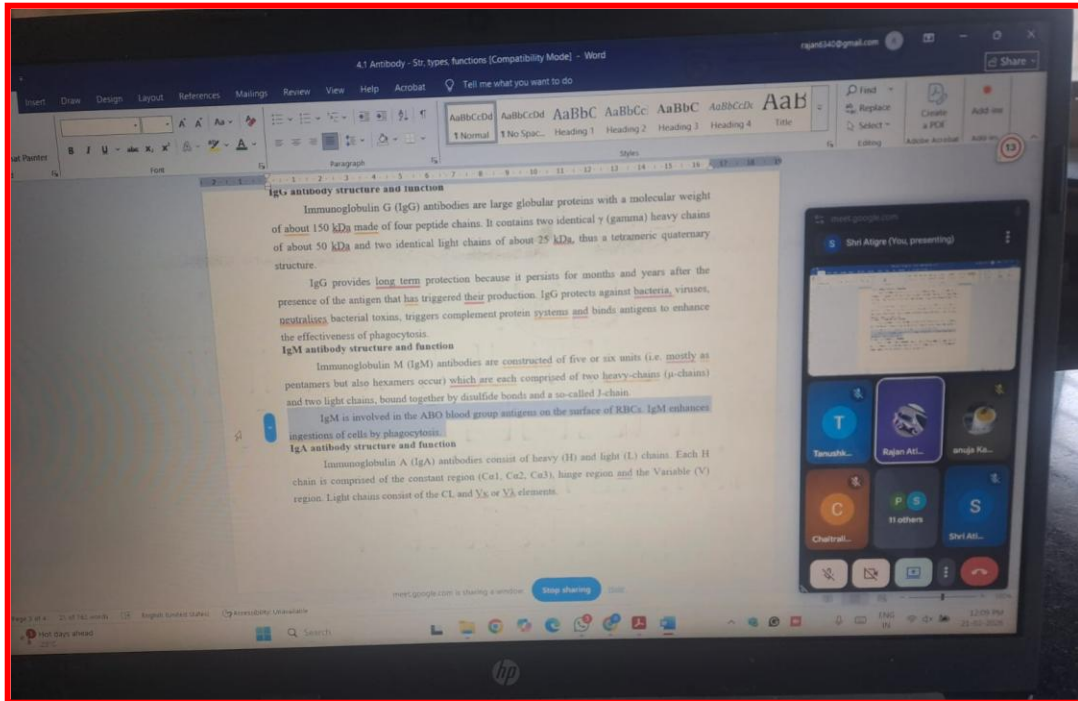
4.1 Antibody - Str, types, functions [Compatibility Mode] - Word

Insert Draw Design Layout References Mailings Review View Help Acrobat Tell me what you want to do

Share

Find Replace Select Editing Create a PDF Adobe Acrobat Add-ins

AaBbCcDd 1 Normal AaBbCcDd 1 No Spac... AaBbC Heading 1 AaBbCc Heading 2 AaBbC Heading 3 AaBbCcDc Heading 4 AaB Title

Styles Paragraph Font Painter

IgG antibody structure and function

Immunoglobulin G (IgG) antibodies are large globular proteins with a molecular weight of about 150 kDa made of four peptide chains. It contains two identical γ (gamma) heavy chains of about 50 kDa and two identical light chains of about 25 kDa, thus a tetrameric quaternary structure.

IgG provides long term protection because it persists for months and years after the presence of the antigen that has triggered their production. IgG protects against bacteria, viruses, neutralises bacterial toxins, triggers complement protein systems and binds antigens to enhance the effectiveness of phagocytosis.

IgM antibody structure and function

Immunoglobulin M (IgM) antibodies are constructed of five or six units (i.e. mostly as pentamers but also hexamers occur) which are each comprised of two heavy-chains (μ-chains) and two light chains, bound together by disulfide bonds and a so-called J-chain.

IgM is involved in the ABO blood group antigens on the surface of RBCs. IgM enhances ingestions of cells by phagocytosis.

IgA antibody structure and function

Immunoglobulin A (IgA) antibodies consist of heavy (H) and light (L) chains. Each H chain is comprised of the constant region (Cα1, Cα2, Cα3), hinge region and the Variable (V) region. Light chains consist of the CL and Vκ or Vλ elements.

meet.google.com

Shri Atigre (You, presenting)

Tanushk... Rajan Ati... anuja Ka... Chaitrali... 11 others Shri Ati...

meet.google.com is sharing a window. Stop sharing Hide

Search

Hot days ahead

ENG IN 12:09 PM 21-02-2025